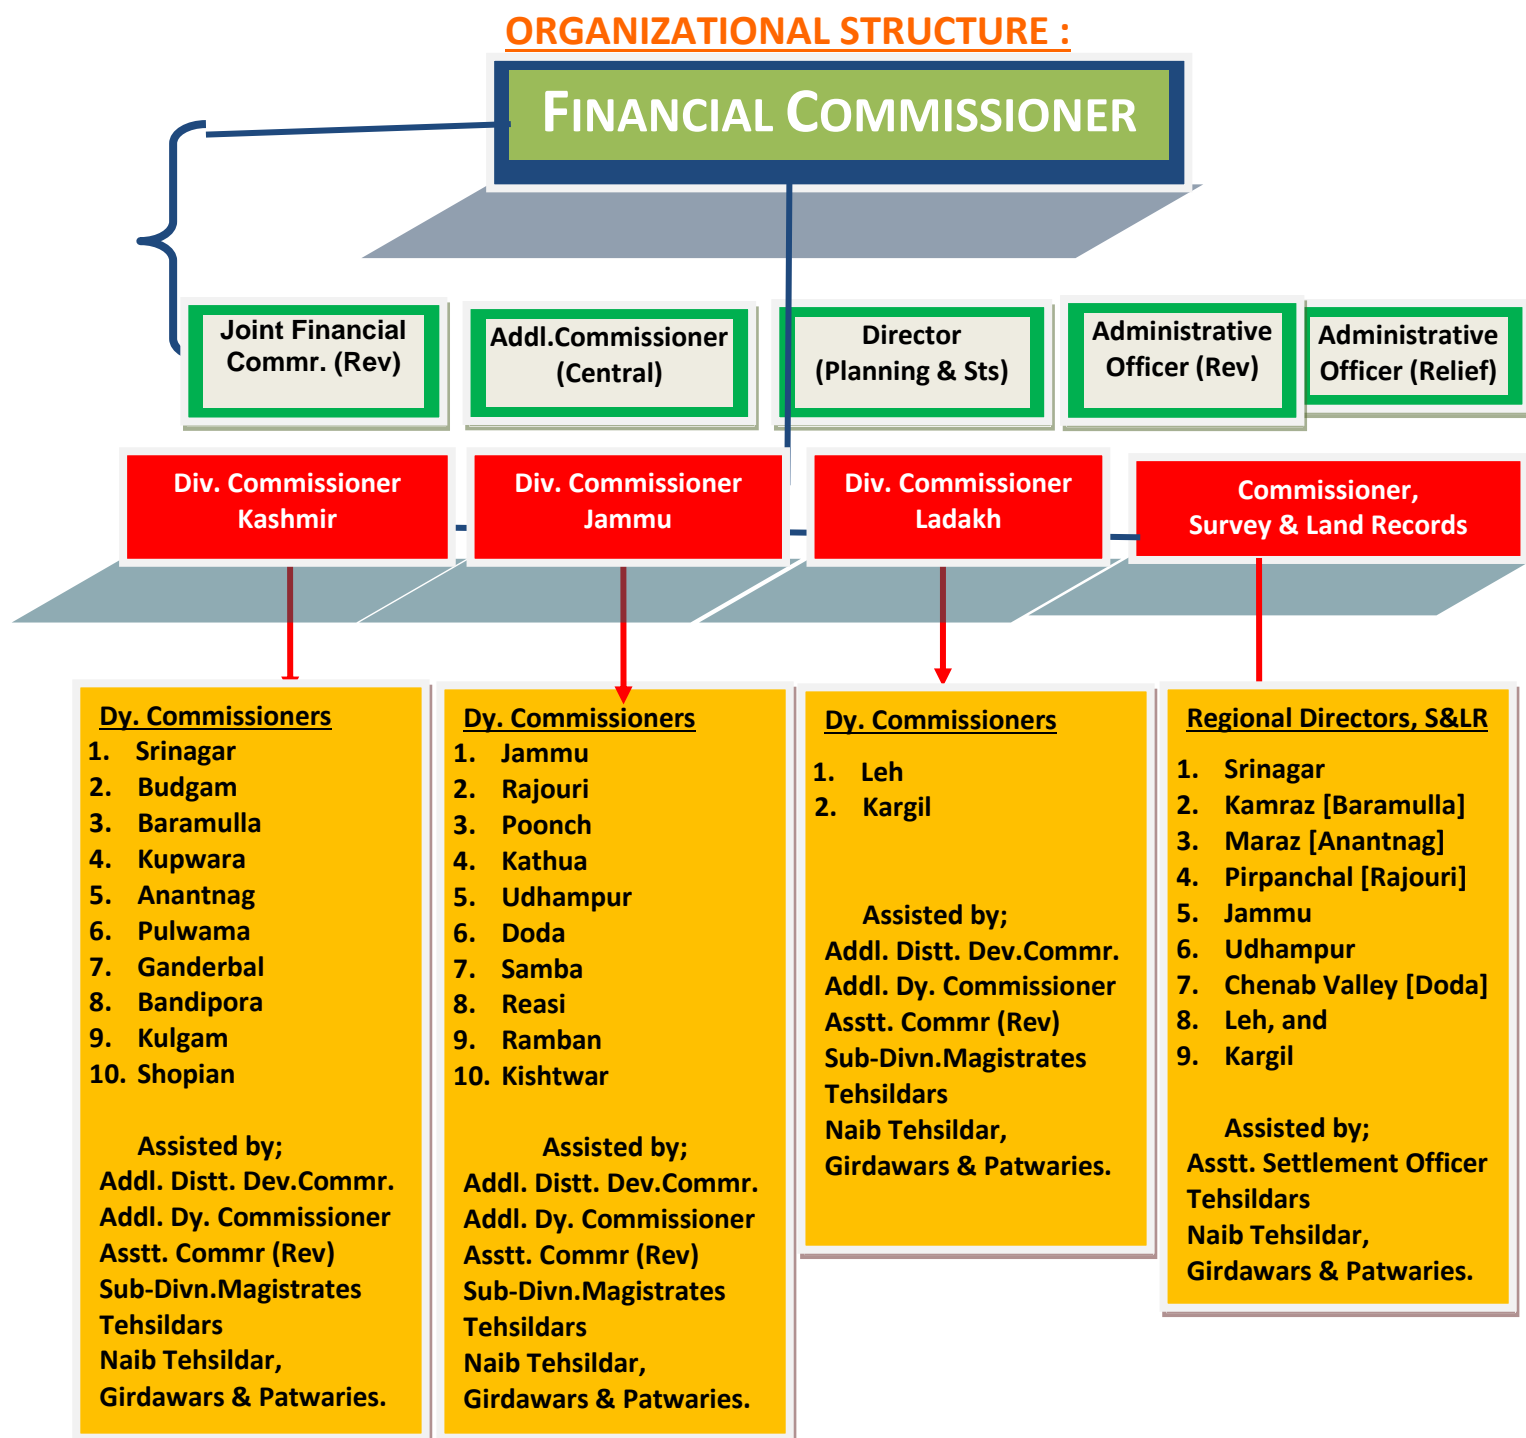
ORGANIZATIONAL STRUCTURE :

FINANCIAL COMMISSIONER

Joint Financial Commr. (Rev)

Addl.Commissioner (Central)

Director (Planning & Sts)

Administrative Officer (Rev)

Administrative Officer (Relief)

Div. Commissioner Kashmir

Div. Commissioner Jammu

Div. Commissioner Ladakh

Commissioner, Survey & Land Records

Dy. Commissioners
1. Srinagar
2. Budgam
3. Baramulla
4. Kupwara
5. Anantnag
6. Pulwama
7. Ganderbal
8. Bandipora
9. Kulgam
10. Shopian

Assisted by;
Addl. Distt. Dev.Commr.
Addl. Dy. Commissioner
Asstt. Commr (Rev)
Sub-Divn.Magistrates
Tehsildars
Naib Tehsildar,
Girdawars & Patwaries.

Dy. Commissioners
1. Jammu
2. Rajouri
3. Poonch
4. Kathua
5. Udhampur
6. Doda
7. Samba
8. Reasi
9. Ramban
10. Kishtwar

Assisted by;
Addl. Distt. Dev.Commr.
Addl. Dy. Commissioner
Asstt. Commr (Rev)
Sub-Divn.Magistrates
Tehsildars
Naib Tehsildar,
Girdawars & Patwaries.

Dy. Commissioners
1. Leh
2. Kargil

Assisted by;
Addl. Distt. Dev.Commr.
Addl. Dy. Commissioner
Asstt. Commr (Rev)
Sub-Divn.Magistrates
Tehsildars
Naib Tehsildar,
Girdawars & Patwaries.

Regional Directors, S&LR
1. Srinagar
2. Kamraz [Baramulla]
3. Maraz [Anantnag]
4. Pirpanchal [Rajouri]
5. Jammu
6. Udhampur
7. Chenab Valley [Doda]
8. Leh, and
9. Kargil

Assisted by;
Asstt. Settlement Officer
Tehsildars
Naib Tehsildar,
Girdawars & Patwaries.